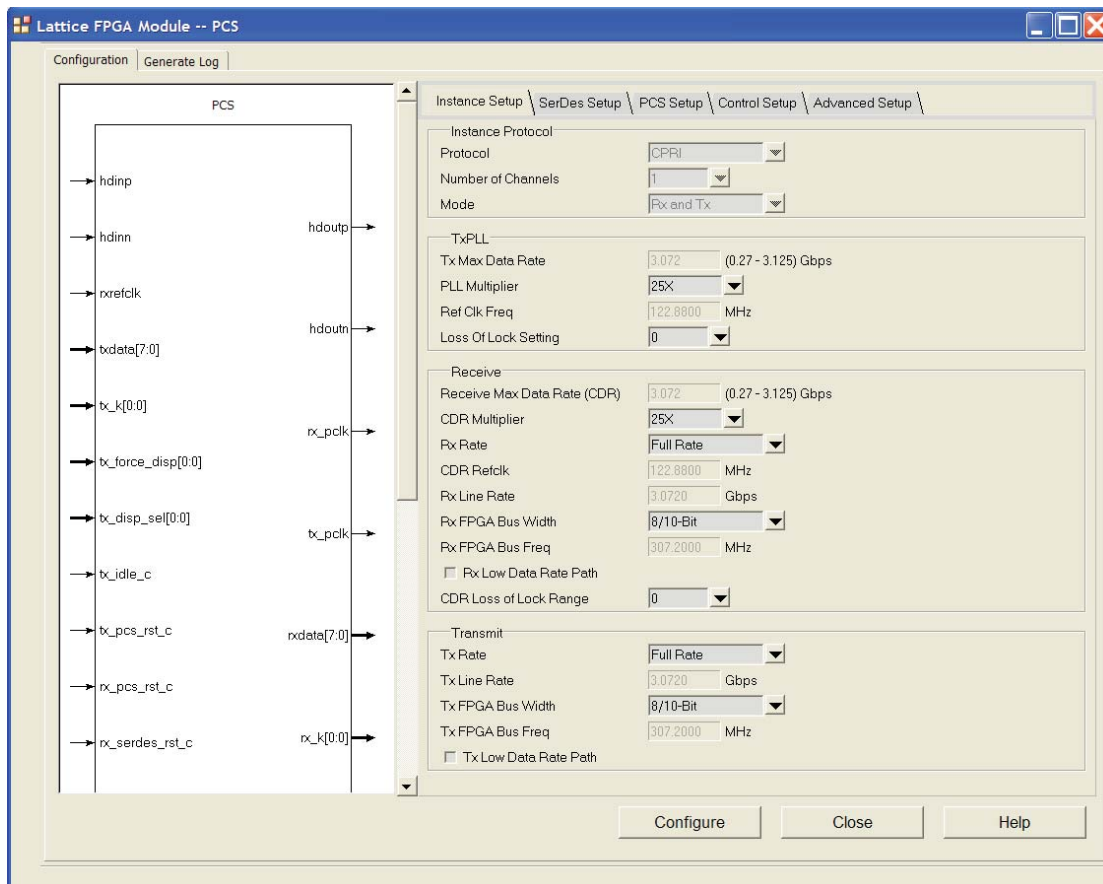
Lattice FPGA Module -- PCS

Configuration | Generate Log

PCS

hdinp
hdinn
rxrefclk
txdata[7:0]
tx_k[0:0]
tx_force_disp[0:0]
tx_disp_sel[0:0]
tx_idle_c
tx_pcs_rst_c
rx_pcs_rst_c
rx_serdes_rst_c

hdoutp
hdoutn
rx_pclk
tx_pclk
rxdata[7:0]
rx_k[0:0]

Instance Setup | SerDes Setup | PCS Setup | Control Setup | Advanced Setup

Instance Protocol
Protocol CPRI
Number of Channels 1
Mode Rx and Tx

TxPLL
Tx Max Data Rate 3.072 (0.27 - 3.125) Gbps
PLL Multiplier 25X
Ref Clk Freq 122.8800 MHz
Loss Of Lock Setting 0

Receive
Receive Max Data Rate (CDR) 3.072 (0.27 - 3.125) Gbps
CDR Multiplier 25X
Rx Rate Full Rate
CDR Refclk 122.8800 MHz
Rx Line Rate 3.0720 Gbps
Rx FPGA Bus Width 8/10-Bit
Rx FPGA Bus Freq 307.2000 MHz
Rx Low Data Rate Path
CDR Loss of Lock Range 0

Transmit
Tx Rate Full Rate
Tx Line Rate 3.0720 Gbps
Tx FPGA Bus Width 8/10-Bit
Tx FPGA Bus Freq 307.2000 MHz
Tx Low Data Rate Path

Configure
Close
Help